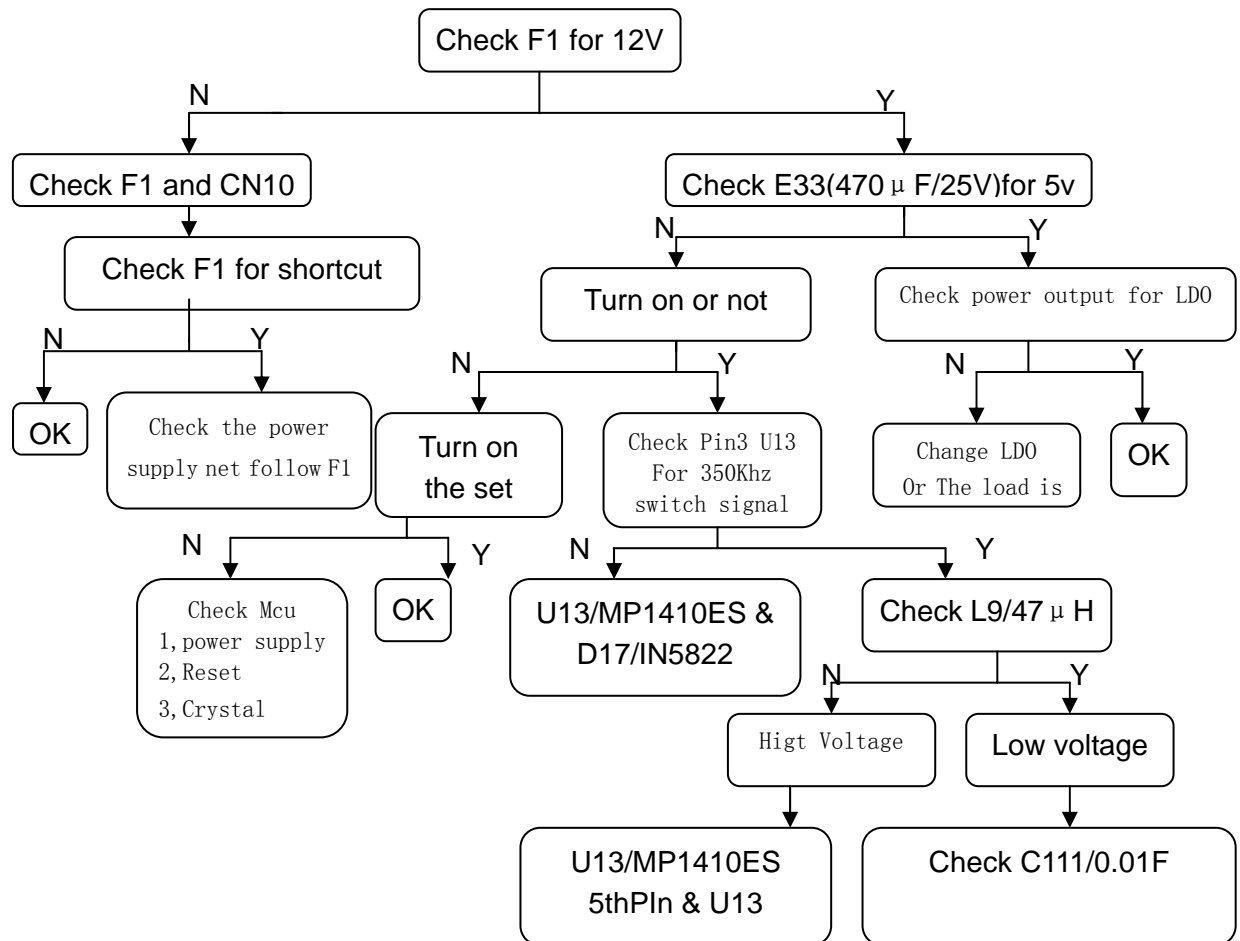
Check F1 for 12V

N

Y

Check F1 and CN10

Check E33(470μF/25V)for 5v

Check F1 for shortcut

N

Y

N

Y

Turn on or not

Check power output for LDO

OK

Check the power supply net follow F1

N

Y

N

Y

Turn on the set

Check Pin3 U13 For 350Khz switch signal

Change LDO Or The load is

OK

N

Y

N

Y

Check Mcu
1,power supply
2,Reset
3,Crystal

OK

U13/MP1410ES & D17/IN5822

Check L9/47μH

N

Y

Higt Voltage

Low voltage

U13/MP1410ES 5thPIn & U13

Check C111/0.01F